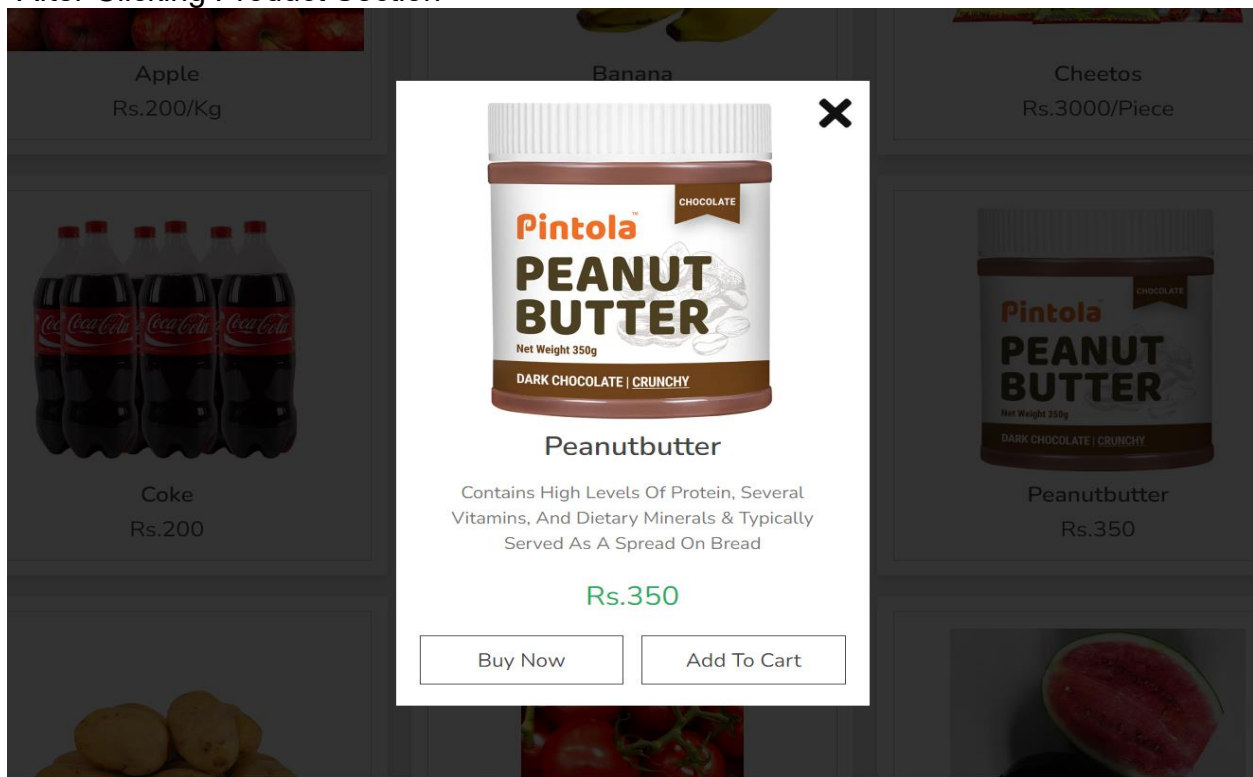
After Clicking Product Section

Apple
Rs.200/Kg

Banana

Cheetos
Rs.3000/Piece

CHOCOLATE
Pintola
PEANUT BUTTER
Net Weight 350g
DARK CHOCOLATE | CRUNCHY

Peanutbutter

Contains High Levels Of Protein, Several Vitamins, And Dietary Minerals & Typically Served As A Spread On Bread

Rs.350

Buy Now
Add To Cart

Coca-Cola Coca-Cola Coca-Cola

Coke
Rs.200

CHOCOLATE
Pintola
PEANUT BUTTER
Net Weight 350g
DARK CHOCOLATE | CRUNCHY

Peanutbutter
Rs.350